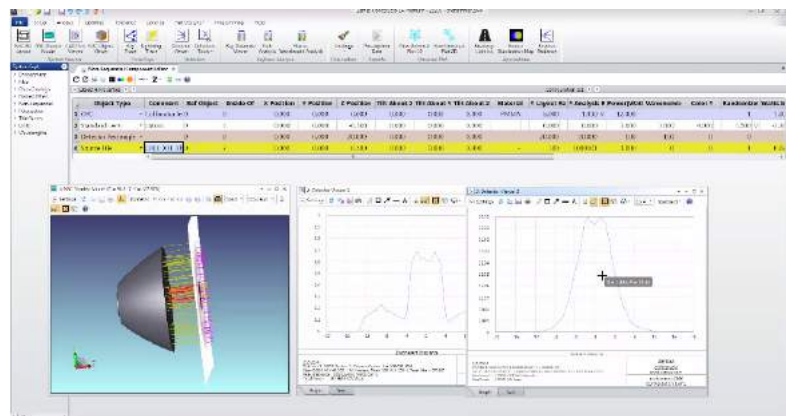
Object Type | Comment | Ref Object | Inside Of | X Position | Y Position | Z Position | Tilt About X | Tilt About Y | Tilt About Z | Material

| | Object Type | Comment | Ref Object | Inside Of | X Position | Y Position | Z Position | Tilt About X | Tilt About Y | Tilt About Z | Material |
|---|---|---|---|---|---|---|---|---|---|---|---|
| 1 | CPC | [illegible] | 0 | 0 | 0.000 | 0.000 | 0.000 | 0.000 | 0.000 | 0.000 | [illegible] |
| 2 | Standard Lens | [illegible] | 0 | 0 | 0.000 | 0.000 | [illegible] | 0.000 | 0.000 | 0.000 | |
| 3 | Detector Rectangle | | 0 | 0 | 0.000 | 0.000 | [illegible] | 0.000 | 0.000 | 0.000 | |
| 4 | Source File | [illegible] | 0 | 0 | 0.000 | 0.000 | 0.000 | 0.000 | 0.000 | 0.000 | |

Detector Viewer 1

Detector Viewer 2

Graph Text